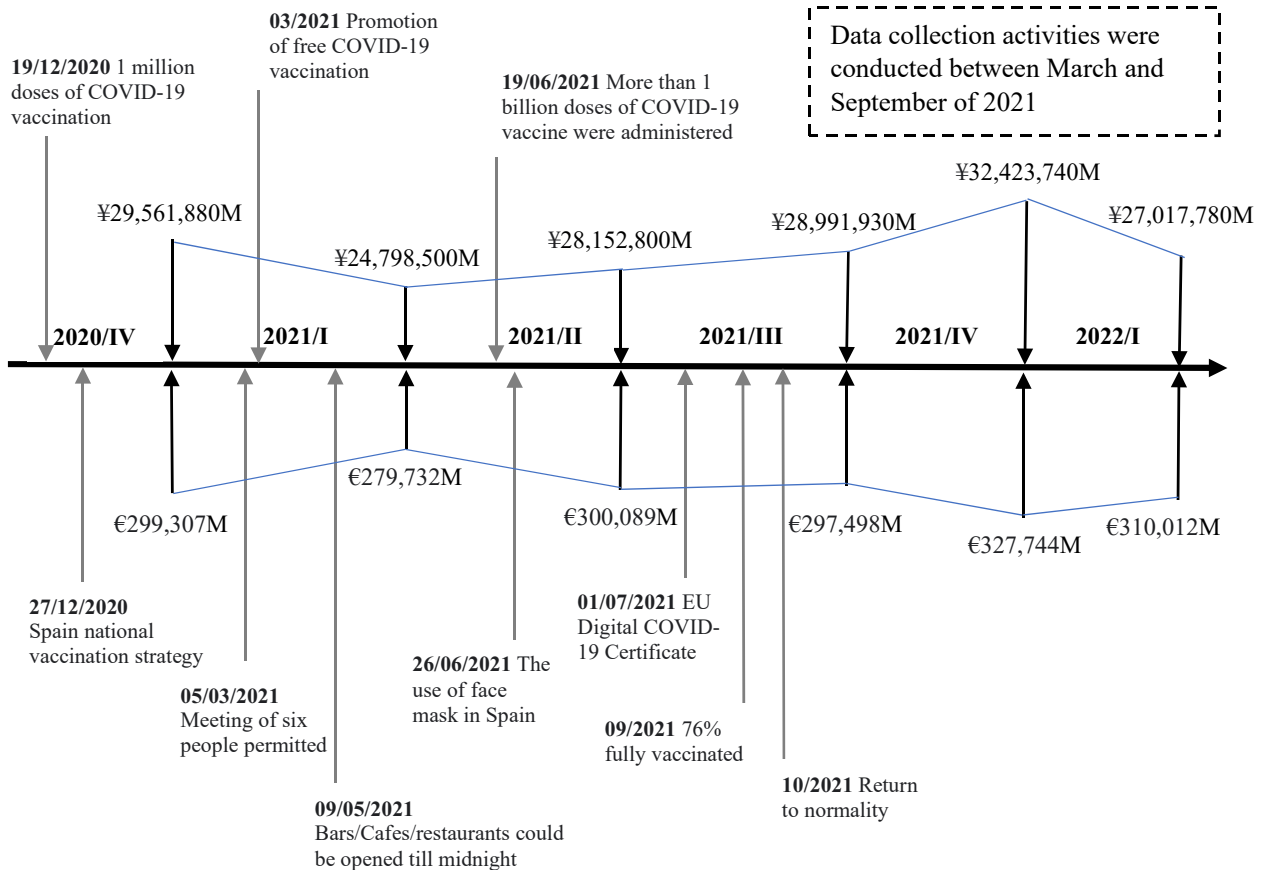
19/12/2020 1 million doses of COVID-19 vaccination

03/2021 Promotion of free COVID-19 vaccination

19/06/2021 More than 1 billion doses of COVID-19 vaccine were administered

Data collection activities were conducted between March and September of 2021

¥29,561,880M

¥24,798,500M

¥28,152,800M

¥28,991,930M

¥32,423,740M

¥27,017,780M

2020/IV

2021/I

2021/II

2021/III

2021/IV

2022/I

€299,307M

€279,732M

€300,089M

€297,498M

€327,744M

€310,012M

27/12/2020 Spain national vaccination strategy

05/03/2021 Meeting of six people permitted

09/05/2021 Bars/Cafes/restaurants could be opened till midnight

26/06/2021 The use of face mask in Spain

01/07/2021 EU Digital COVID-19 Certificate

09/2021 76% fully vaccinated

10/2021 Return to normality